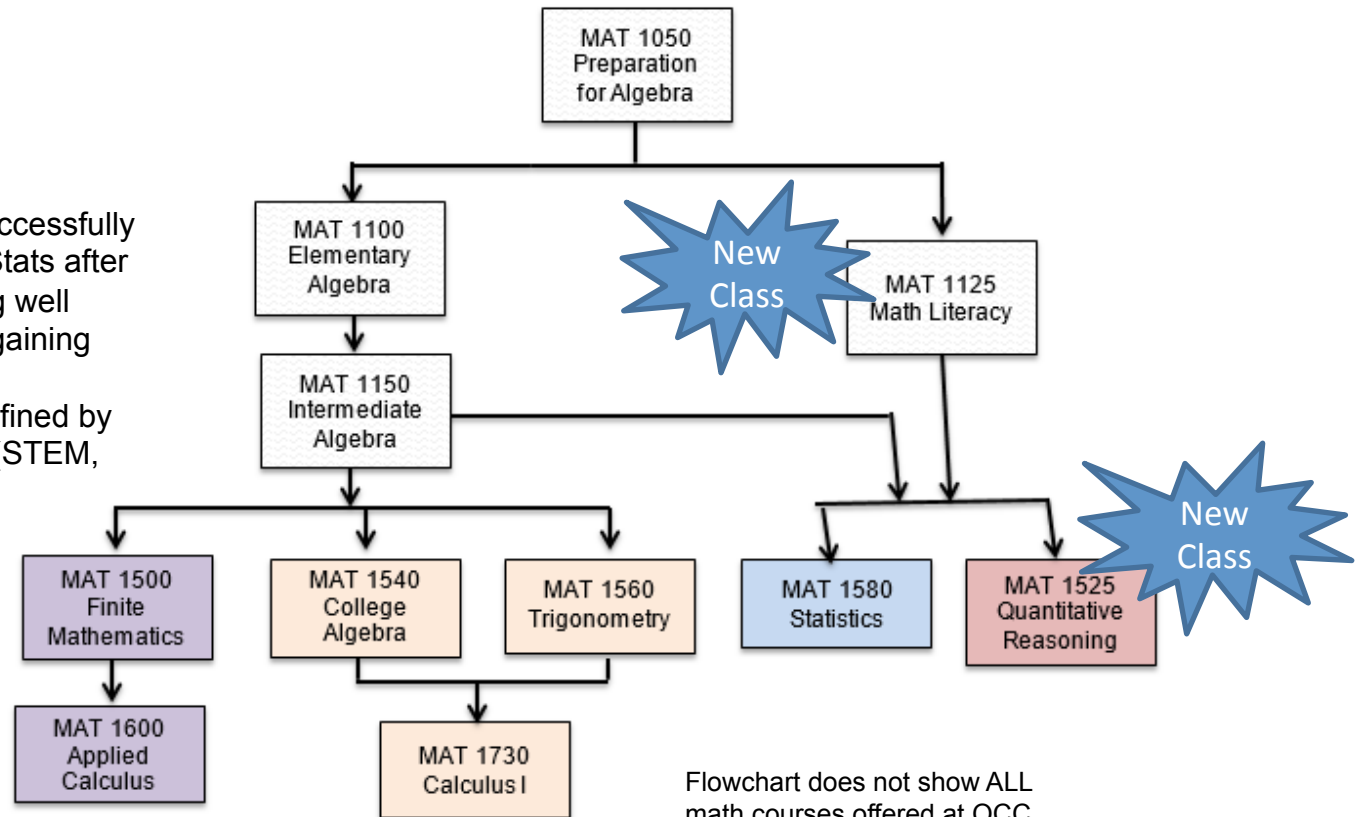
ccessfully
Stats after
g well
gaining

fined by
STEM,

MAT 1050
Preparation
for Algebra

MAT 1100
Elementary
Algebra

New Class

MAT 1125
Math Literacy

MAT 1150
Intermediate
Algebra

New Class

MAT 1500
Finite
Mathematics

MAT 1540
College
Algebra

MAT 1560
Trigonometry

MAT 1580
Statistics

MAT 1525
Quantitative
Reasoning

MAT 1600
Applied
Calculus

MAT 1730
Calculus I

Flowchart does not show ALL
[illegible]